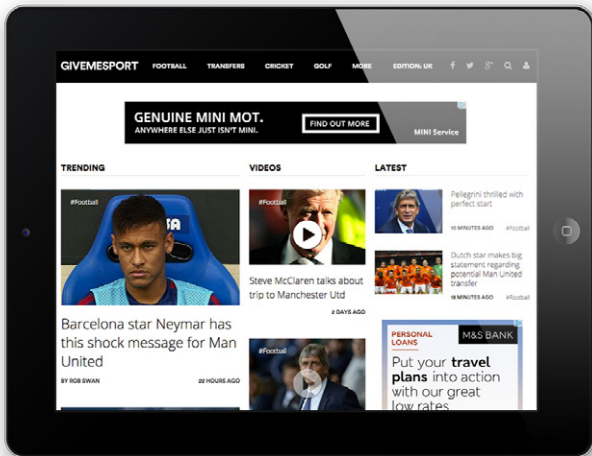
GIVEMESPORT FOOTBALL TRANSFERS CRICKET GOLF MORE EDITION: UK

GENUINE MINI MOT.
ANYWHERE ELSE JUST ISN'T MINI.
FIND OUT MORE
MINI Service

TRENDING

#Football

Barcelona star Neymar has this shock message for Man United

BY ROB SWAN 20 HOURS AGO

VIDEOS

#Football

Steve McClaren talks about trip to Manchester Utd

2 DAYS AGO

#Football

LATEST

Pellegrini thrilled with perfect start

10 MINUTES AGO #Football

Dutch star makes big statement regarding potential Man United transfer

18 MINUTES AGO #Football

PERSONAL LOANS
M&S BANK
Put your travel plans into action with our great low rates